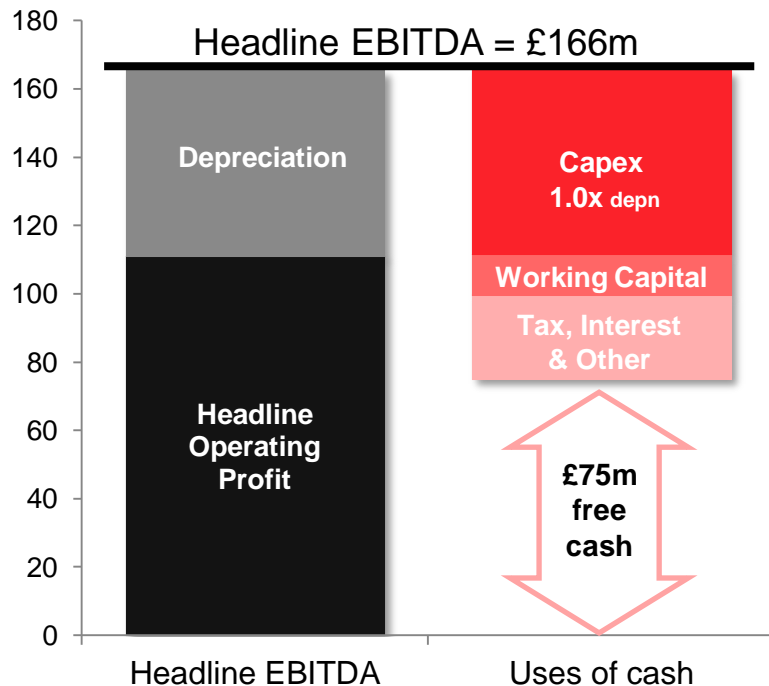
Headline EBITDA = £166m

180
160
140
120
100
80
60
40
20
0

Depreciation

Headline Operating Profit

Capex
1.0x depn

Working Capital

Tax, Interest & Other

£75m free cash

Headline EBITDA

Uses of cash